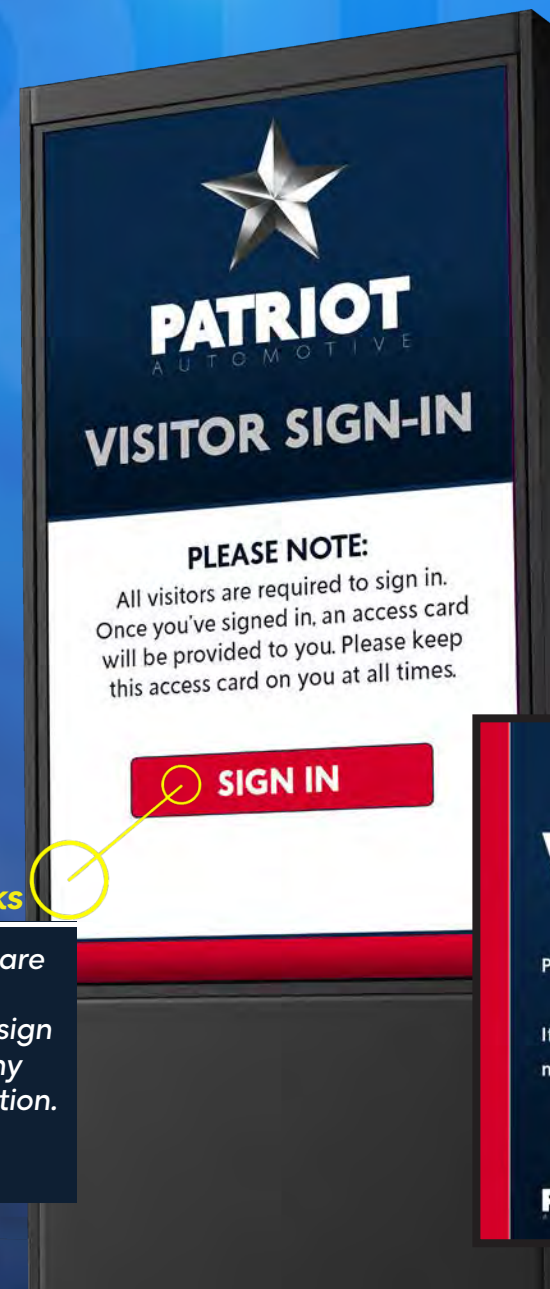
PATRIOT
AUTOMOTIVE

VISITOR SIGN-IN

PLEASE NOTE:
All visitors are required to sign in. Once you've signed in, an access card will be provided to you. Please keep this access card on you at all times.

SIGN IN

ks

are

sign
ny
tion.

V

P

If
n

F